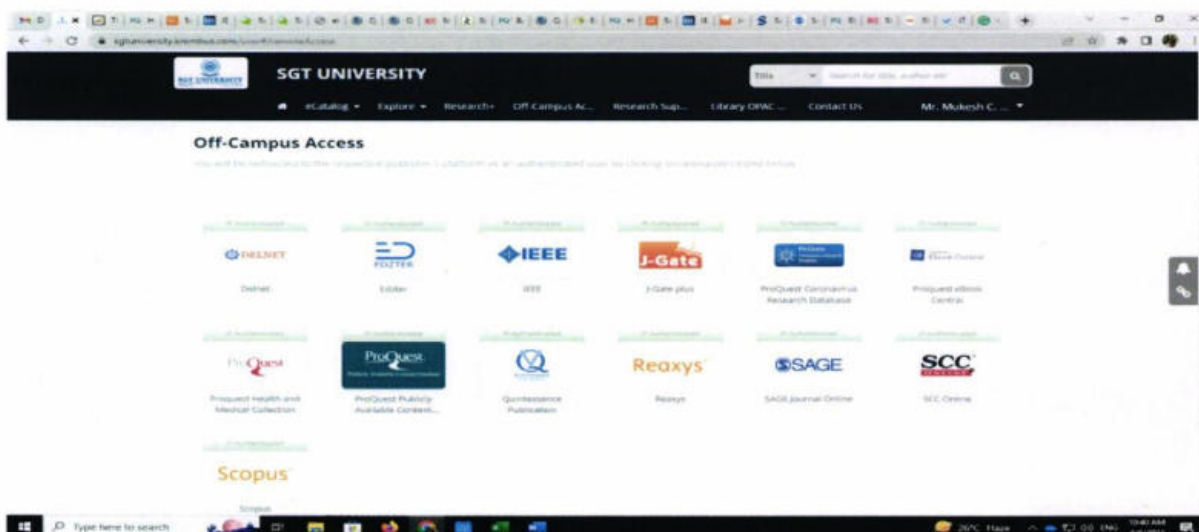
SGT UNIVERSITY

Title | Search for title, author etc

eCatalog ▾ Explore ▾ Research+ Off Campus Ac... Research Sup... Library OPAC ... Contact Us Mr. Mukesh C... ▾

Off-Campus Access

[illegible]

DELNET
Delnet

EDZTER
Edzter

IEEE
IEEE

J-Gate
J-Gate plus

ProQuest Coronavirus Research Database

ProQuest eBook Central

ProQuest
ProQuest Health and Medical Collection

ProQuest
ProQuest Publicly Available Content...

Quintessence Publication

Reaxys
Reaxys

SAGE
SAGE Journal Online

SCC ONLINE
SCC Online

Scopus
Scopus

Type here to search

26°C Haze
10:40 AM